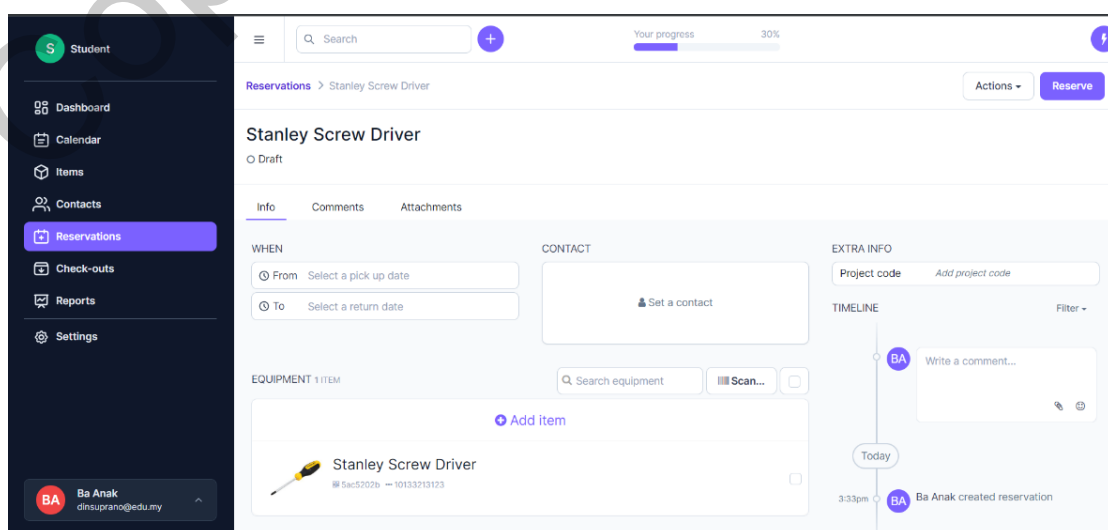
S Student

Dashboard

Calendar

Items

Contacts

Reservations

Check-outs

Reports

Settings

BA Ba Anak dinsuprano@edu.my

Search

Your progress 30%

Reservations > Stanley Screw Driver

Actions ▾

Reserve

Stanley Screw Driver

Draft

Info Comments Attachments

WHEN

From Select a pick up date

To Select a return date

CONTACT

Set a contact

EXTRA INFO

Project code Add project code

TIMELINE

Filter ▾

BA Write a comment...

EQUIPMENT 1 ITEM

Search equipment

Scan...

Add item

Stanley Screw Driver

5ac5202b 10133213123

Today

3:33pm BA Ba Anak created reservation